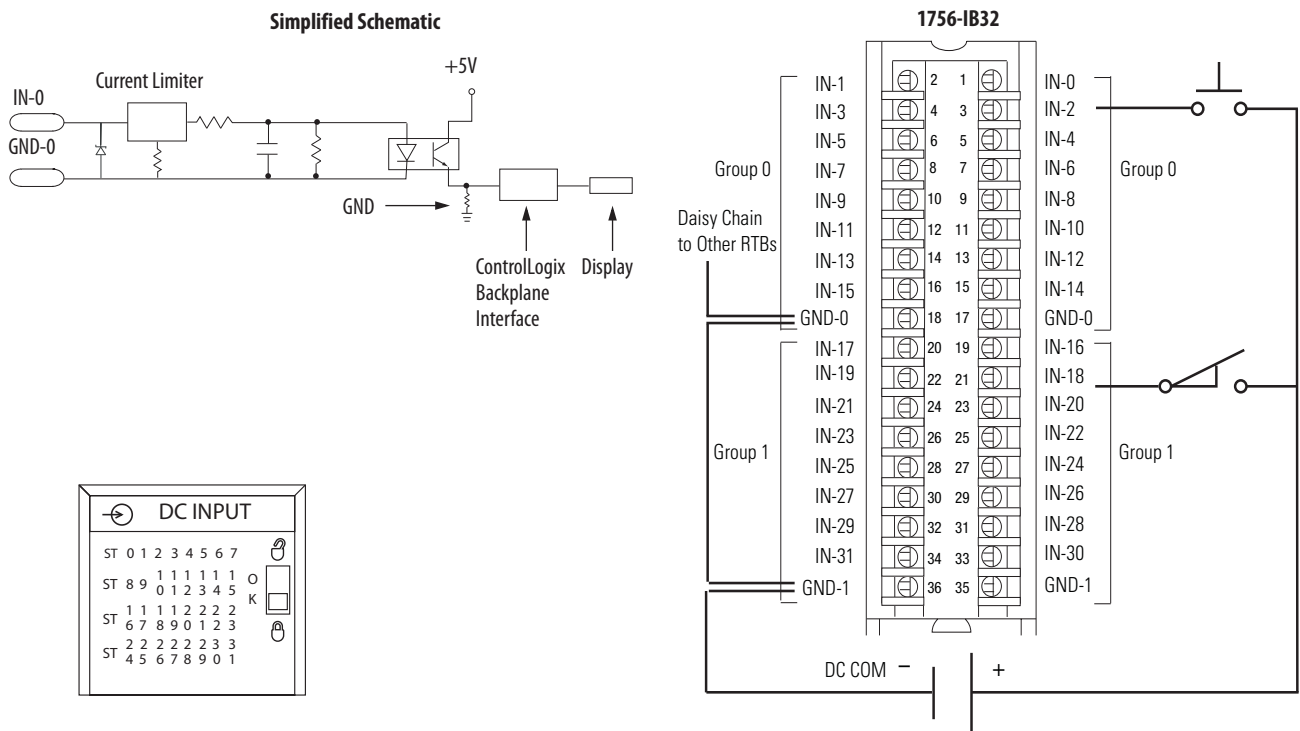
Simplified Schematic

Current Limiter

+5V

IN-0

GND-0

GND

ControlLogix Backplane Interface

Display

DC INPUT

ST 0 1 2 3 4 5 6 7

ST 8 9 1 1 1 1 1 1
0 1 2 3 4 5

ST 1 1 1 1 2 2 2 2
6 7 8 9 0 1 2 3

ST 2 2 2 2 2 2 3 3
4 5 6 7 8 9 0 1

O
K

1756-IB32

| | | | | | |
|---|---|---|---|---|---|
| IN-1 | 2 | 1 | IN-0 | | |
| IN-3 | 4 | 3 | IN-2 | | |
| IN-5 | 6 | 5 | IN-4 | | |
| IN-7 | 8 | 7 | IN-6 | | |
| IN-9 | 10 | 9 | IN-8 | | |
| IN-11 | 12 | 11 | IN-10 | | |
| IN-13 | 14 | 13 | IN-12 | | |
| IN-15 | 16 | 15 | IN-14 | | |
| GND-0 | 18 | 17 | GND-0 | | |
| IN-17 | 20 | 19 | IN-16 | | |
| IN-19 | 22 | 21 | IN-18 | | |
| IN-21 | 24 | 23 | IN-20 | | |
| IN-23 | 26 | 25 | IN-22 | | |
| IN-25 | 28 | 27 | IN-24 | | |
| IN-27 | 30 | 29 | IN-26 | | |
| IN-29 | 32 | 31 | IN-28 | | |
| IN-31 | 34 | 33 | IN-30 | | |
| GND-1 | 36 | 35 | GND-1 | | |

Group 0

Group 0

Daisy Chain to Other RTBs

Group 1

Group 1

DC COM –

+